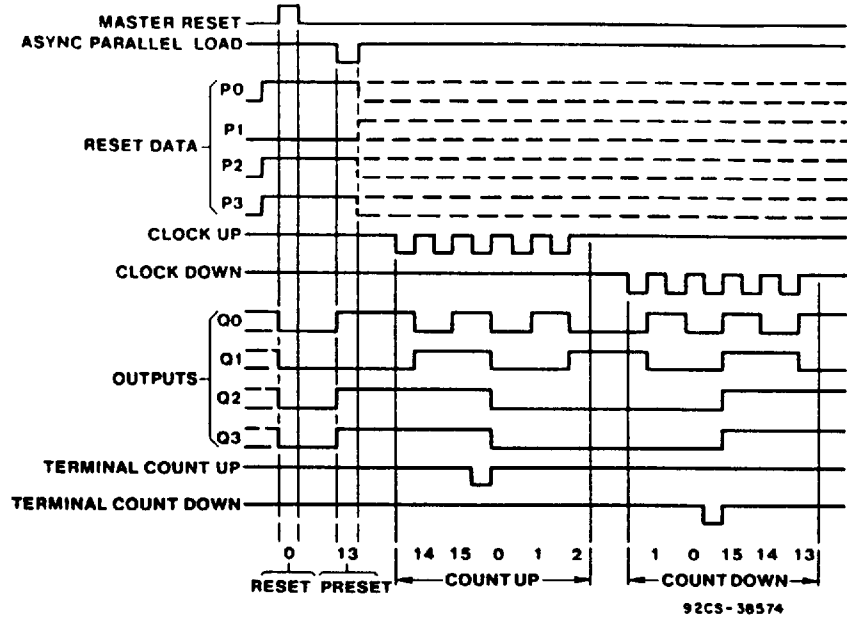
MASTER RESET
ASYNC PARALLEL LOAD
RESET DATA
P0
P1
P2
P3
CLOCK UP
CLOCK DOWN
OUTPUTS
Q0
Q1
Q2
Q3
TERMINAL COUNT UP
TERMINAL COUNT DOWN
0 13 14 15 0 1 2 1 0 15 14 13
RESET PRESET COUNT UP COUNT DOWN
92CS-38574